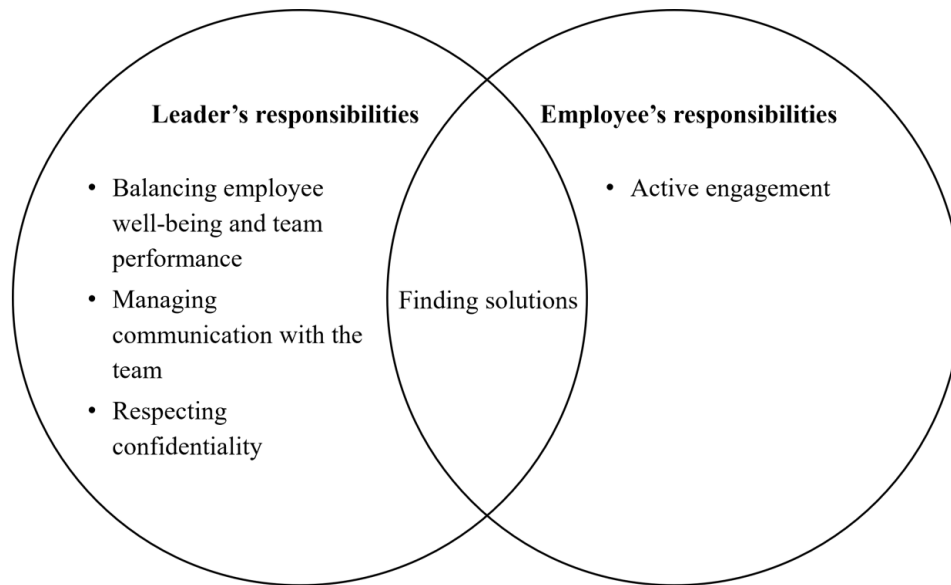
**Leader's responsibilities**

- Balancing employee well-being and team performance
- Managing communication with the team
- Respecting confidentiality

Finding solutions

**Employee's responsibilities**

- Active engagement